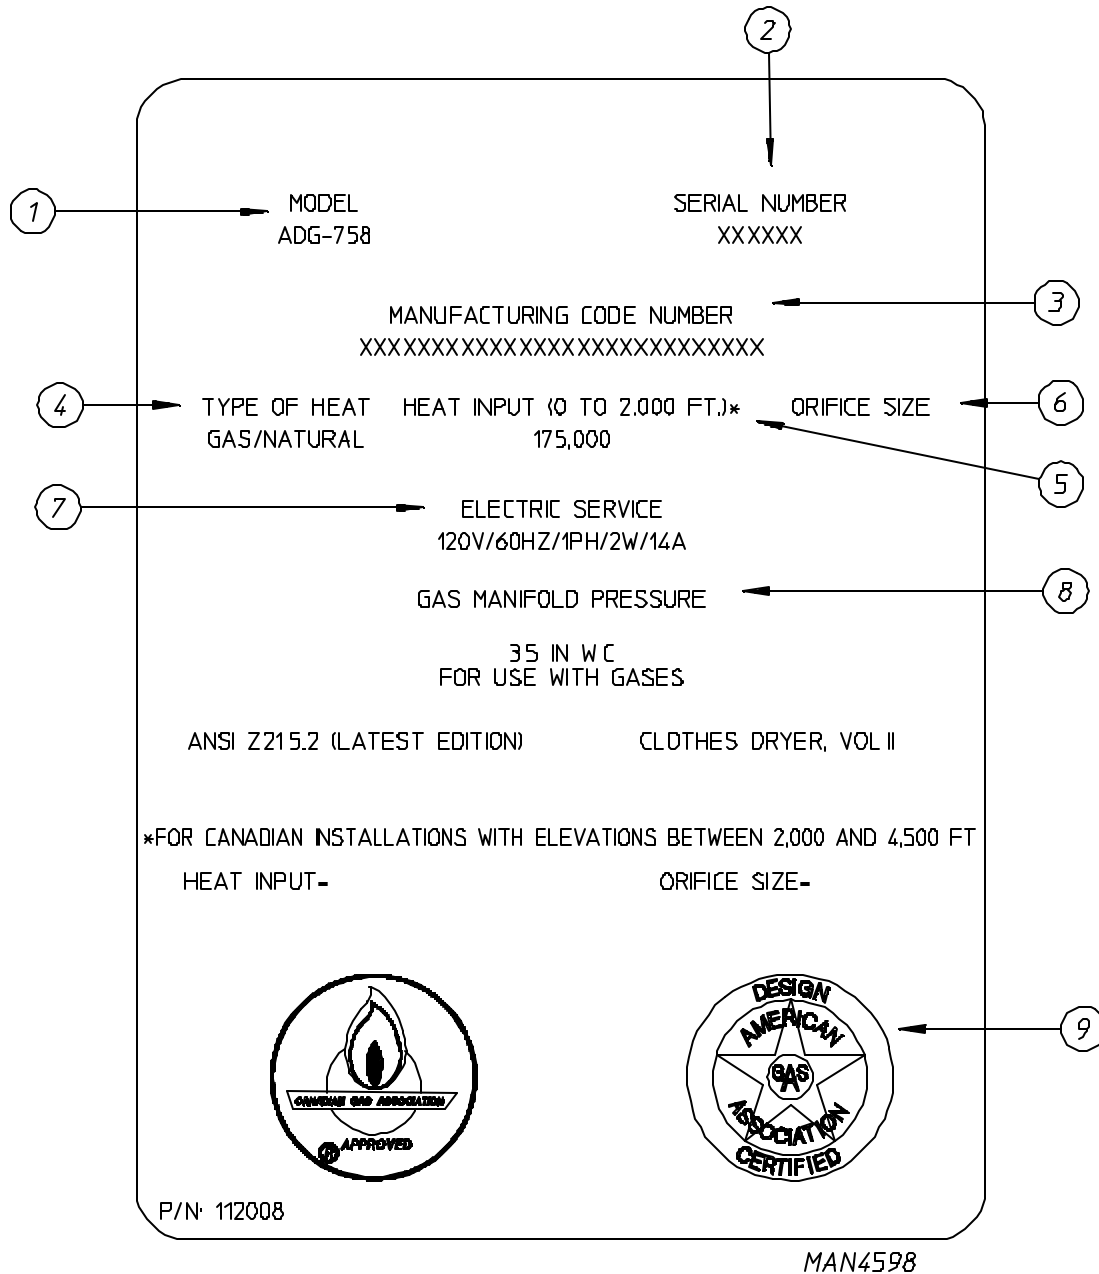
2

1

MODEL
ADG-758

SERIAL NUMBER
XXXXXX

MANUFACTURING CODE NUMBER
XXXXXXXXXXXXXXXXXXXXXXXXXXX

3

4

TYPE OF HEAT
GAS/NATURAL

HEAT INPUT (0 TO 2,000 FT.)*
175,000

ORIFICE SIZE

6

5

7

ELECTRIC SERVICE
120V/60HZ/1PH/2W/14A

GAS MANIFOLD PRESSURE

8

3.5 IN W.C.
FOR USE WITH GASES

ANSI Z21.5.2 (LATEST EDITION)

CLOTHES DRYER, VOL II

*FOR CANADIAN INSTALLATIONS WITH ELEVATIONS BETWEEN 2,000 AND 4,500 FT

HEAT INPUT-

ORIFICE SIZE-

CANADIAN GAS ASSOCIATION
APPROVED

DESIGN
AMERICAN
GAS
A
ASSOCIATION
CERTIFIED

9

P/N: 112008

MAN4598